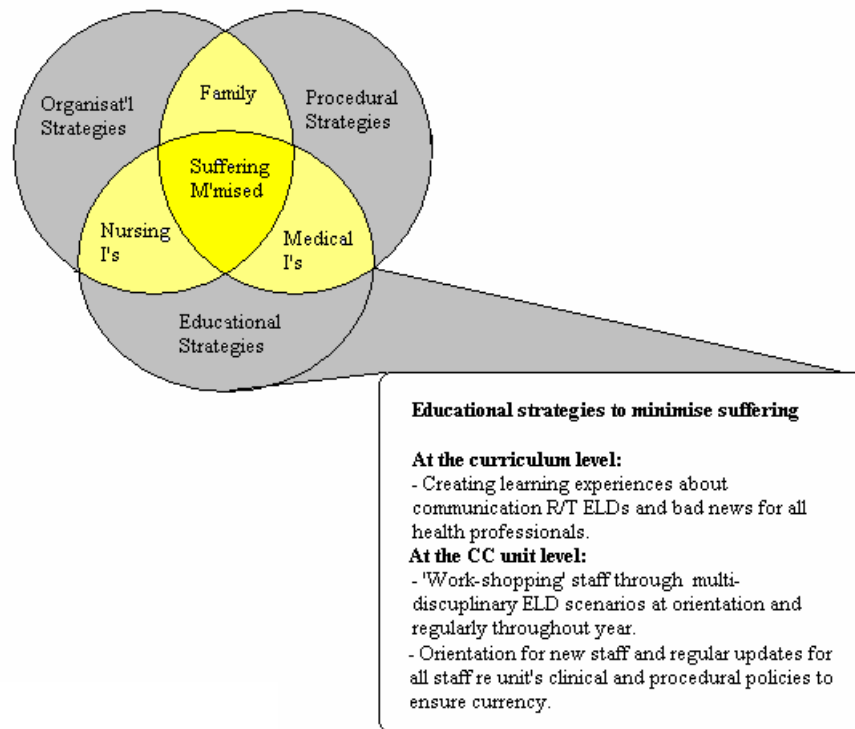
Organisat'l Strategies

Family

Procedural Strategies

Suffering M'mised

Nursing I's

Medical I's

Educational Strategies

**Educational strategies to minimise suffering**

**At the curriculum level:**
- Creating learning experiences about communication R/T ELDs and bad news for all health professionals.
**At the CC unit level:**
- 'Work-shopping' staff through multidisciplinary ELD scenarios at orientation and regularly throughout year.
- Orientation for new staff and regular updates for all staff re unit's clinical and procedural policies to ensure currency.